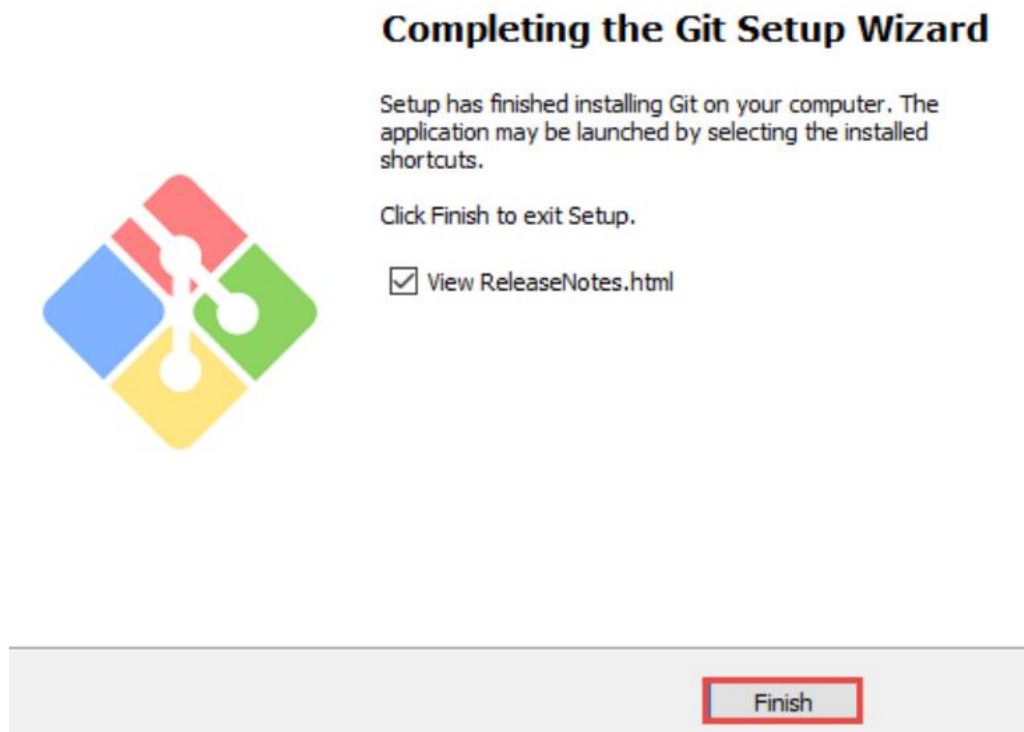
Completing the Git Setup Wizard

Setup has finished installing Git on your computer. The application may be launched by selecting the installed shortcuts.

Click Finish to exit Setup.

☑ View ReleaseNotes.html

Finish